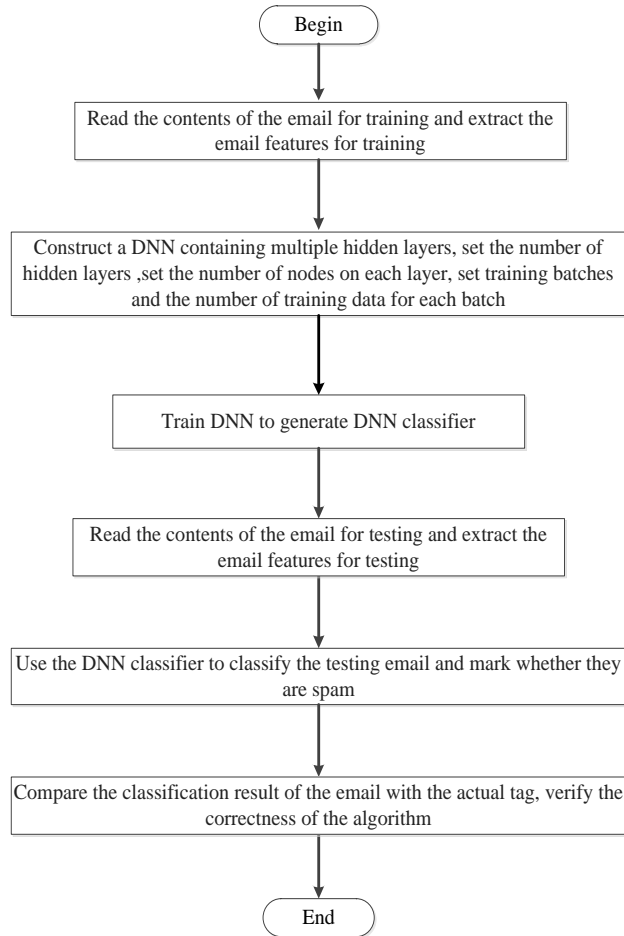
Begin

Read the contents of the email for training and extract the email features for training

Construct a DNN containing multiple hidden layers, set the number of hidden layers ,set the number of nodes on each layer, set training batches and the number of training data for each batch

Train DNN to generate DNN classifier

Read the contents of the email for testing and extract the email features for testing

Use the DNN classifier to classify the testing email and mark whether they are spam

Compare the classification result of the email with the actual tag, verify the correctness of the algorithm

End